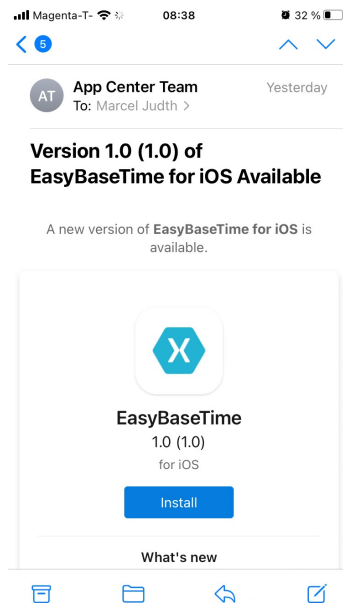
Magenta-T- 08:38 32 %

5

AT App Center Team Yesterday
To: Marcel Judth >

Version 1.0 (1.0) of EasyBaseTime for iOS Available

A new version of **EasyBaseTime for iOS** is available.

X

EasyBaseTime
1.0 (1.0)
for iOS

Install

What's new